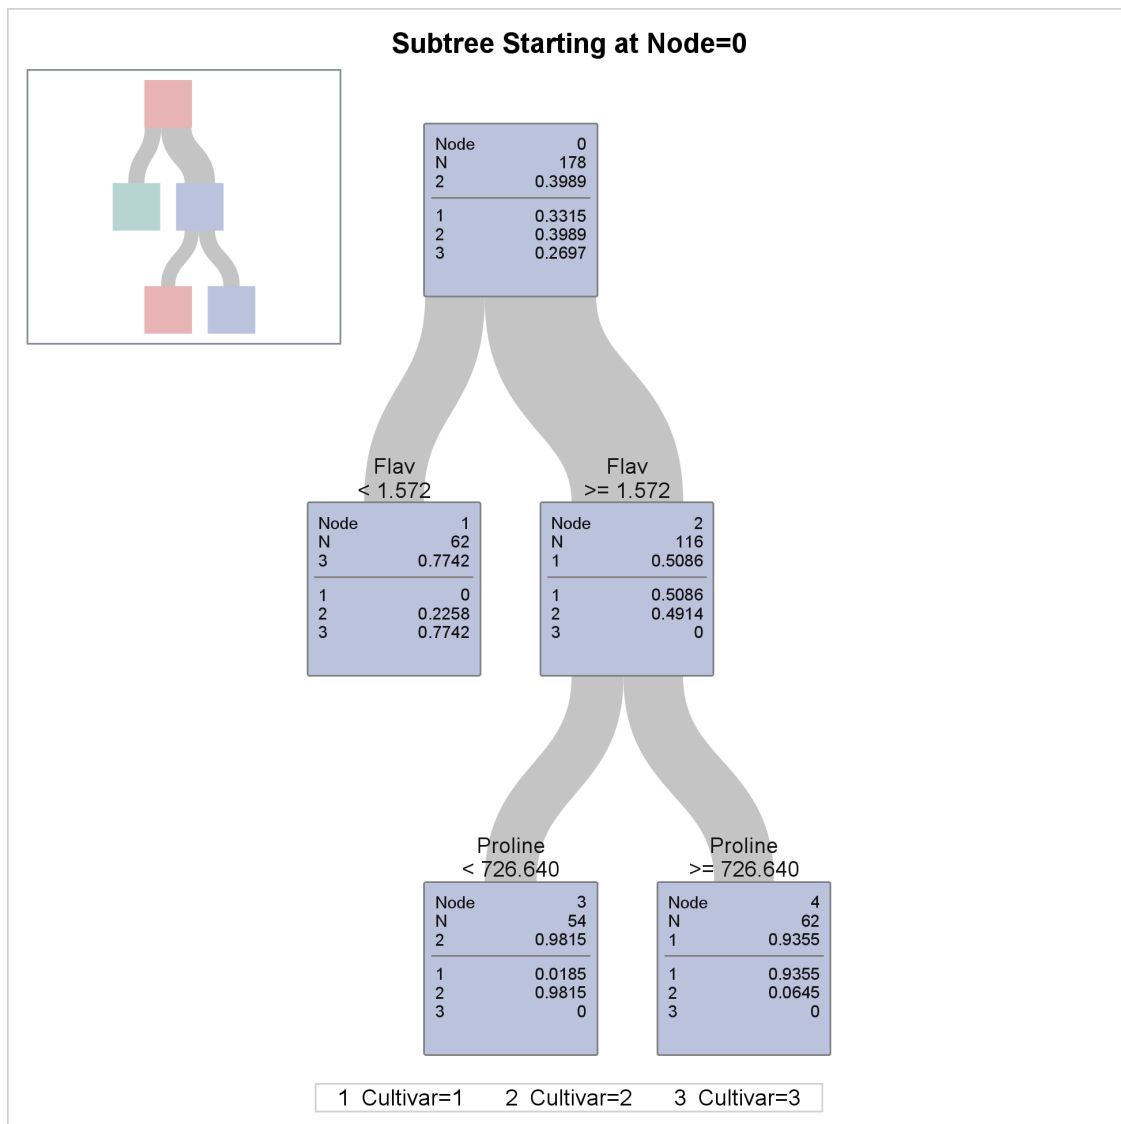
Subtree Starting at Node=0

| Node | 0 |
|---|---|
| N | 178 |
| 2 | 0.3989 |
| 1 | 0.3315 |
| 2 | 0.3989 |
| 3 | 0.2697 |

Flav
< 1.572

Flav
>= 1.572

| Node | 1 |
|---|---|
| N | 62 |
| 3 | 0.7742 |
| 1 | 0 |
| 2 | 0.2258 |
| 3 | 0.7742 |

| Node | 2 |
|---|---|
| N | 116 |
| 1 | 0.5086 |
| 1 | 0.5086 |
| 2 | 0.4914 |
| 3 | 0 |

Proline
< 726.640

Proline
>= 726.640

| Node | 3 |
|---|---|
| N | 54 |
| 2 | 0.9815 |
| 1 | 0.0185 |
| 2 | 0.9815 |
| 3 | 0 |

| Node | 4 |
|---|---|
| N | 62 |
| 1 | 0.9355 |
| 1 | 0.9355 |
| 2 | 0.0645 |
| 3 | 0 |

1 Cultivar=1 2 Cultivar=2 3 Cultivar=3